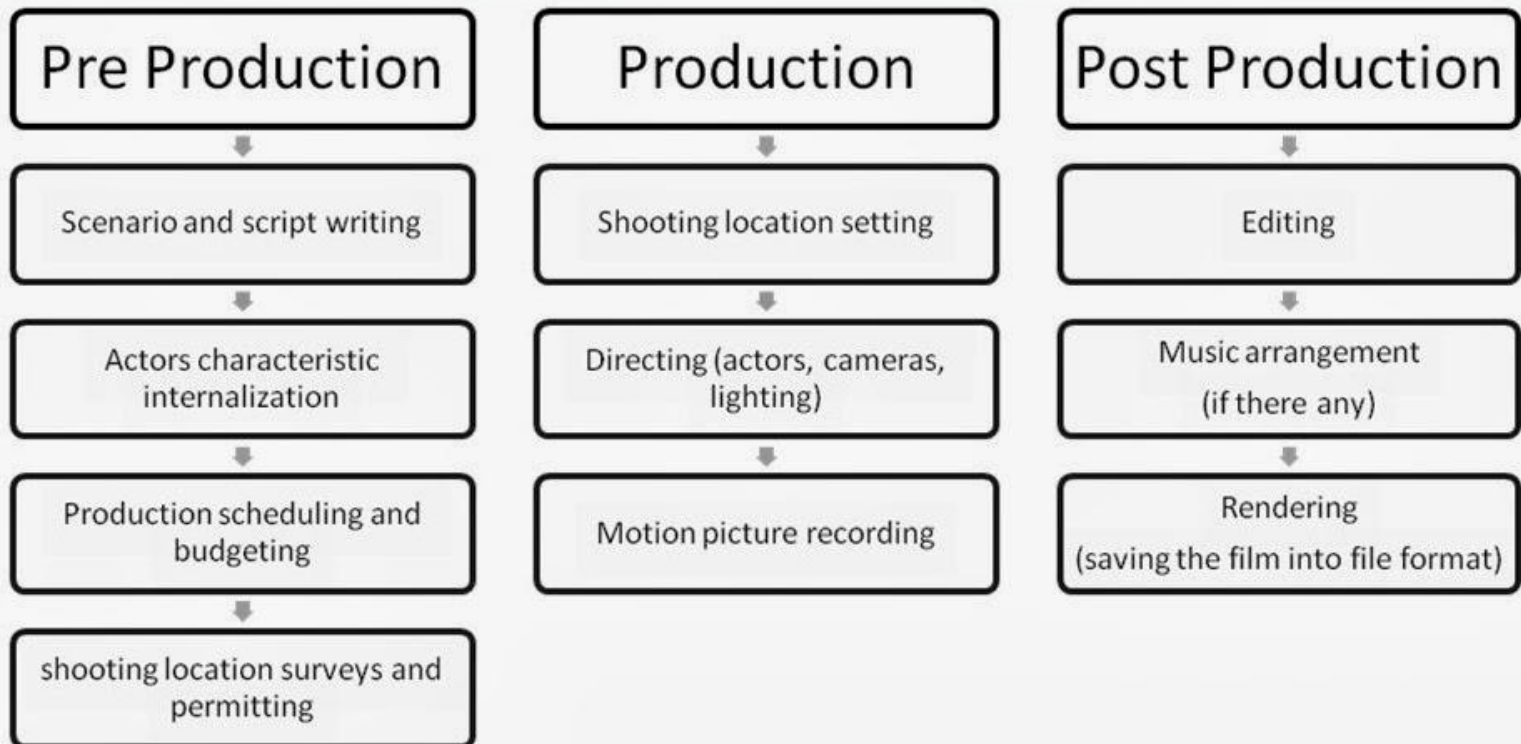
Pre Production

Scenario and script writing

Actors characteristic internalization

Production scheduling and budgeting

shooting location surveys and permitting

Production

Shooting location setting

Directing (actors, cameras, lighting)

Motion picture recording

Post Production

Editing

Music arrangement (if there any)

Rendering (saving the film into file format)